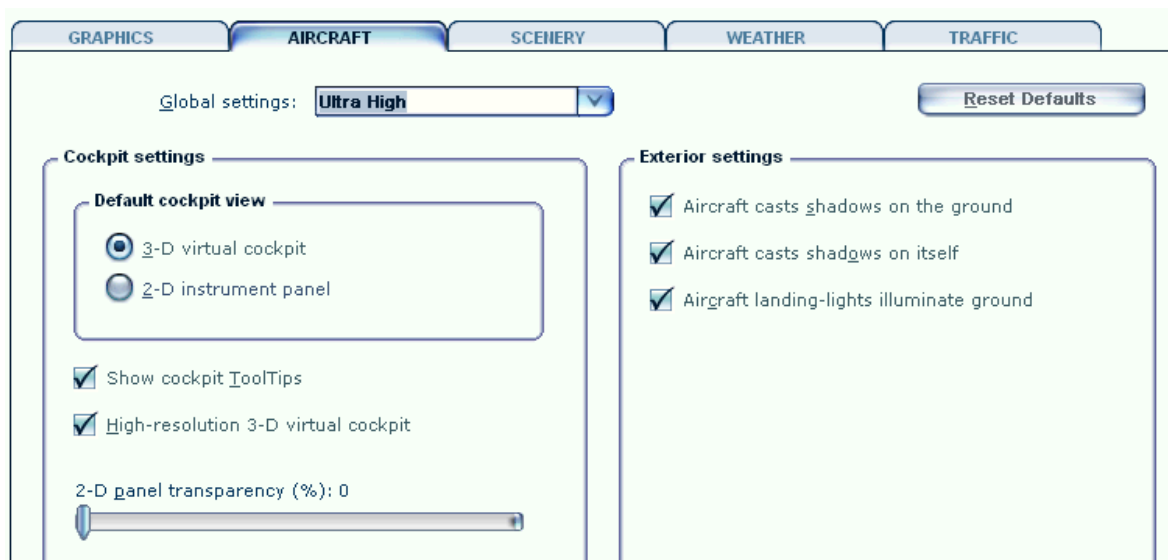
GRAPHICS AIRCRAFT SCENERY WEATHER TRAFFIC

Global settings: Ultra High

Reset Defaults

Cockpit settings

Default cockpit view

3-D virtual cockpit

2-D instrument panel

Show cockpit ToolTips

High-resolution 3-D virtual cockpit

2-D panel transparency (%): 0

Exterior settings

Aircraft casts shadows on the ground

Aircraft casts shadows on itself

Aircraft landing-lights illuminate ground